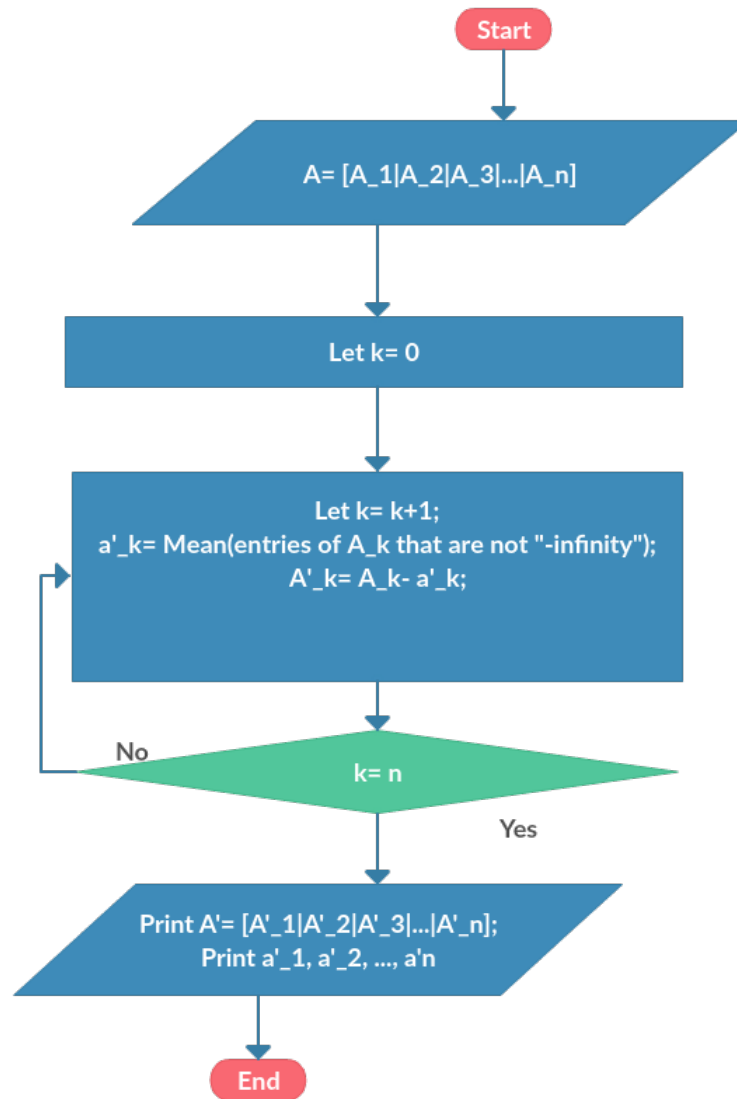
Start

A= [A_1|A_2|A_3|...|A_n]

Let k= 0

Let k= k+1;
a'_k= Mean(entries of A_k that are not "-infinity");
A'_k= A_k- a'_k;

No

k= n

Yes

Print A'= [A'_1|A'_2|A'_3|...|A'_n];
Print a'_1, a'_2, ..., a'n

End